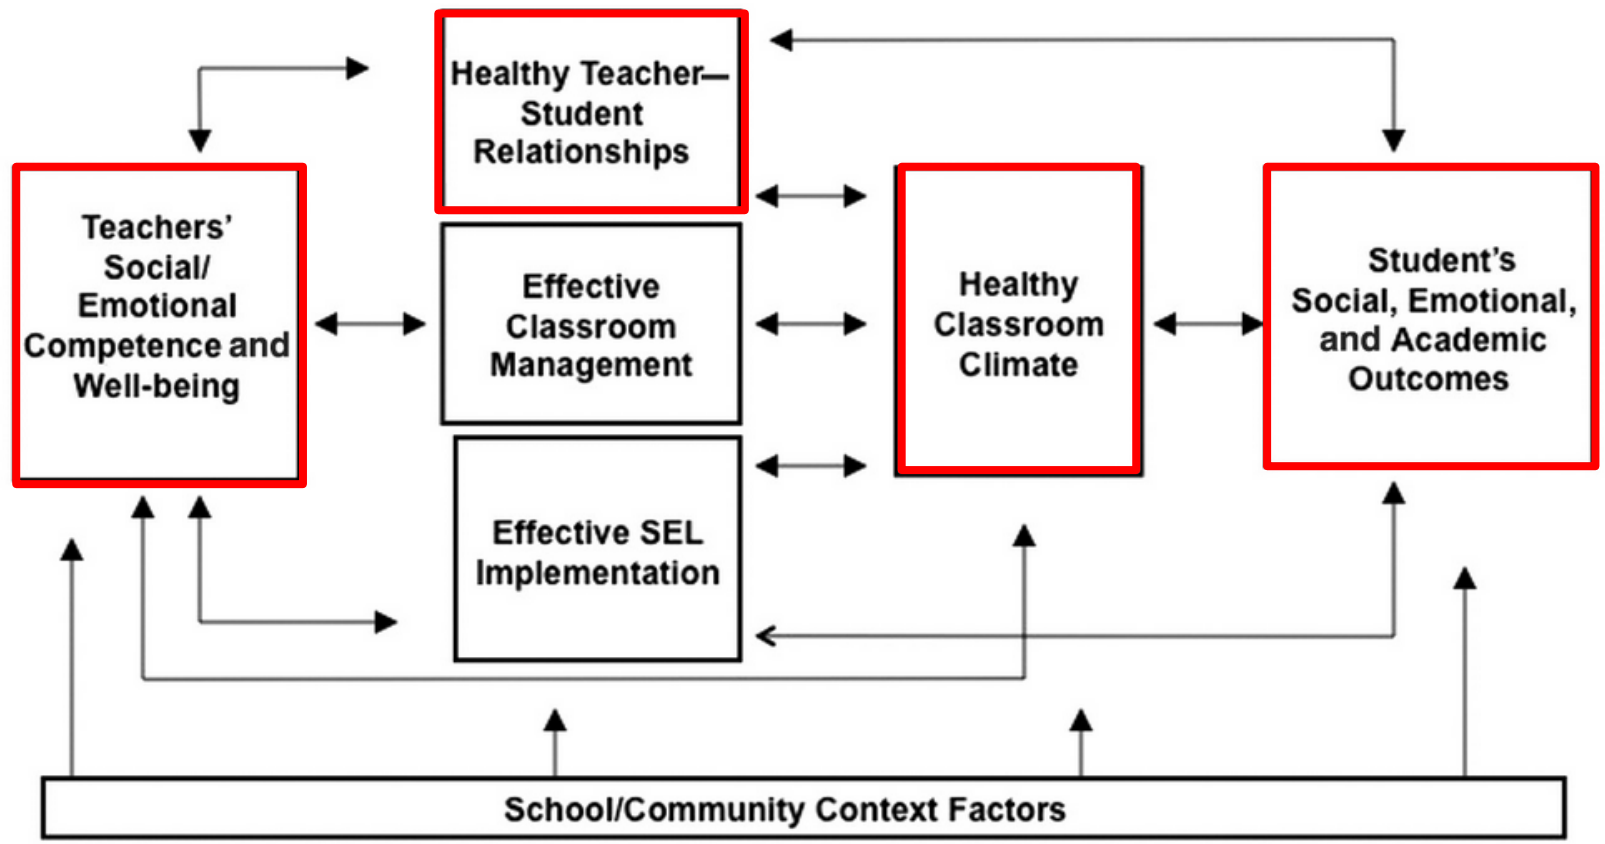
Healthy Teacher–Student Relationships

Teachers' Social/ Emotional Competence and Well-being

Effective Classroom Management

Healthy Classroom Climate

Student's Social, Emotional, and Academic Outcomes

Effective SEL Implementation

School/Community Context Factors